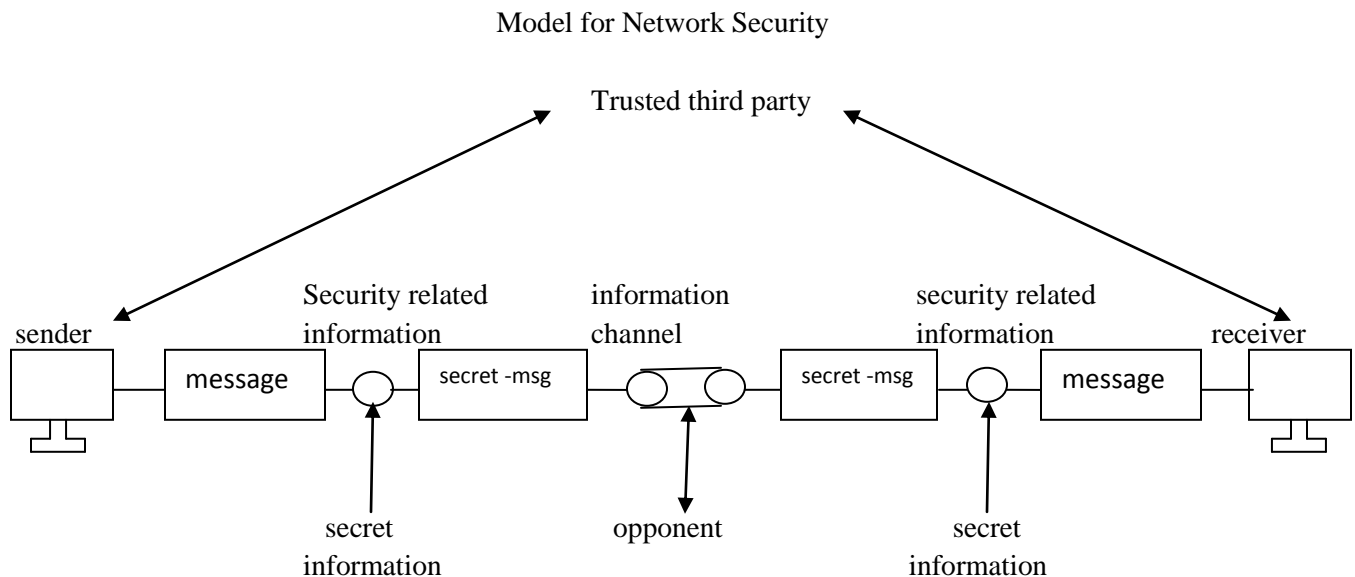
Model for Network Security

Trusted third party

Security related information

information channel

security related information

sender

message

secret -msg

secret -msg

message

receiver

secret information

opponent

secret information